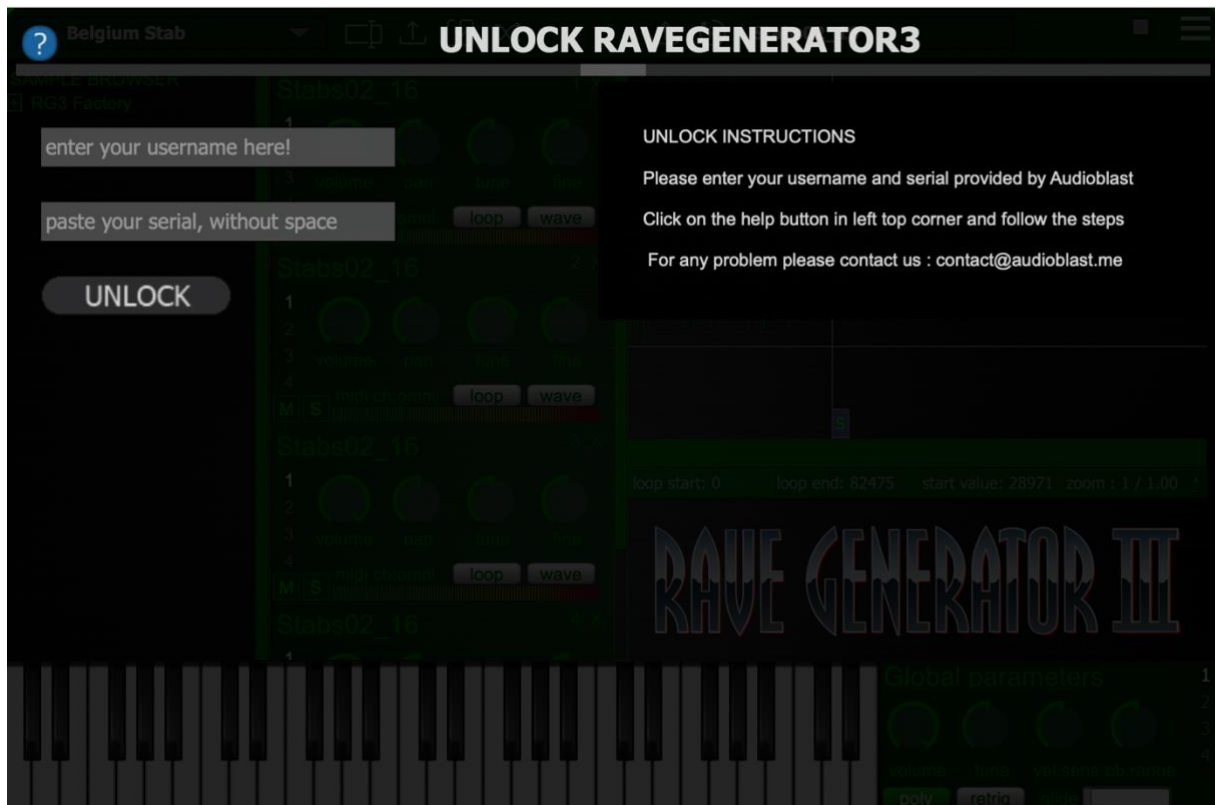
?
Belgium Stab
UNLOCK RAVEGENERATOR3
SAMPLE BROWSER
RG3 Factory
Stabs02_16
enter your username here!
paste your serial, without space
UNLOCK
UNLOCK INSTRUCTIONS
Please enter your username and serial provided by Audioblast
Click on the help button in left top corner and follow the steps
For any problem please contact us : contact@audioblast.me
volume pan tune fine
loop wave
Stabs02_16
1
2
3
4
volume pan tune fine
M S midi channel loop wave
Stabs02_16
1
2
3
4
volume pan tune fine
M S midi channel loop wave
Stabs02_16
loop start: 0 loop end: 82475 start value: 28971 zoom : 1 / 1.00
RAVE GENERATOR III
Global parameters
volume tune vel sens vel noise
poly retrig